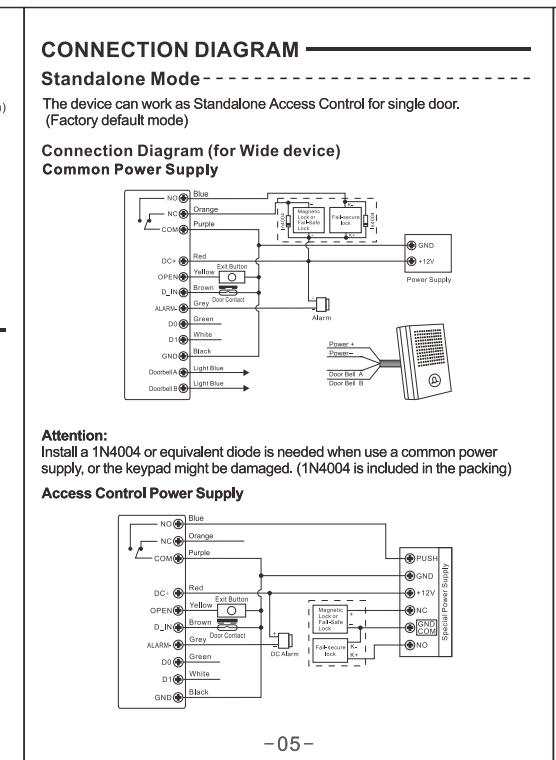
CONNECTION DIAGRAM

Standalone Mode

The device can work as Standalone Access Control for single door. (Factory default mode)

Connection Diagram (for Wide device)
Common Power Supply

NO Blue
NC Orange
COM Purple
DC+ Red
OPEN Yellow
D_IN Brown
ALARM- Grey
D0 Green
D1 White
GND Black
Doorbell A Light Blue
Doorbell B Light Blue

Exit Button
Door Contact
Magnetic Lock or Fail-Safe Lock
Fail-secure lock
1N4004
1N4004
GND
+12V
Power Supply
Alarm
Power +
Power-
Door Bell A
Door Bell B

Attention:
Install a 1N4004 or equivalent diode is needed when use a common power supply, or the keypad might be damaged. (1N4004 is included in the packing)

Access Control Power Supply

NO Blue
NC Orange
COM Purple
DC+ Red
OPEN Yellow
D_IN Brown
ALARM- Grey
D0 Green
D1 White
GND Black

Exit Button
Door Contact
DC Alarm
Magnetic Lock or Fail-Safe Lock
Fail-secure lock
K-
K+
PUSH
GND
+12V
NC
GND
COM
NO
Special Power Supply

-05-